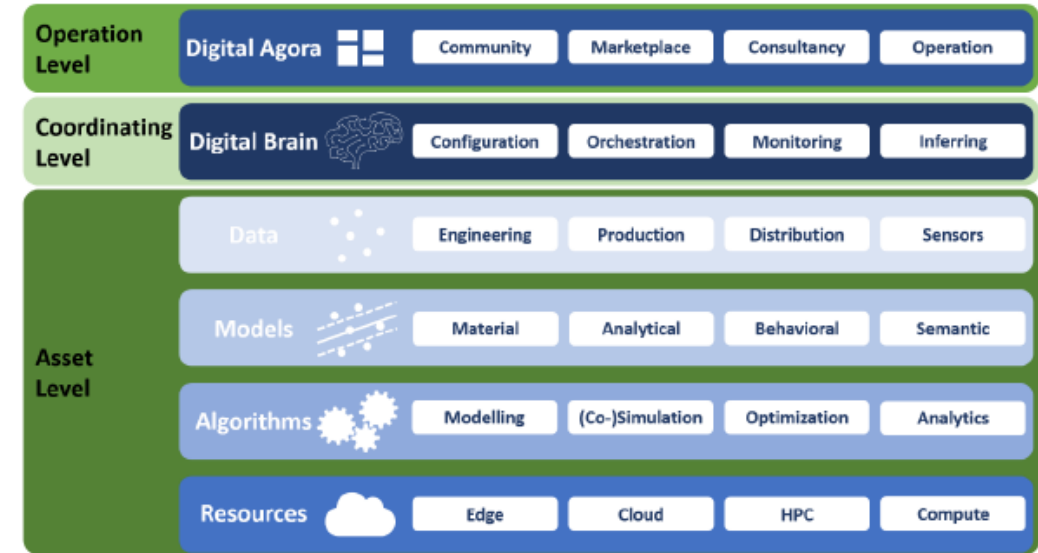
Operation Level

Digital Agora

Community

Marketplace

Consultancy

Operation

Coordinating Level

Digital Brain

Configuration

Orchestration

Monitoring

Inferring

Asset Level

Data

Engineering

Production

Distribution

Sensors

Models

Material

Analytical

Behavioral

Semantic

Algorithms

Modelling

(Co-)Simulation

Optimization

Analytics

Resources

Edge

Cloud

HPC

Compute